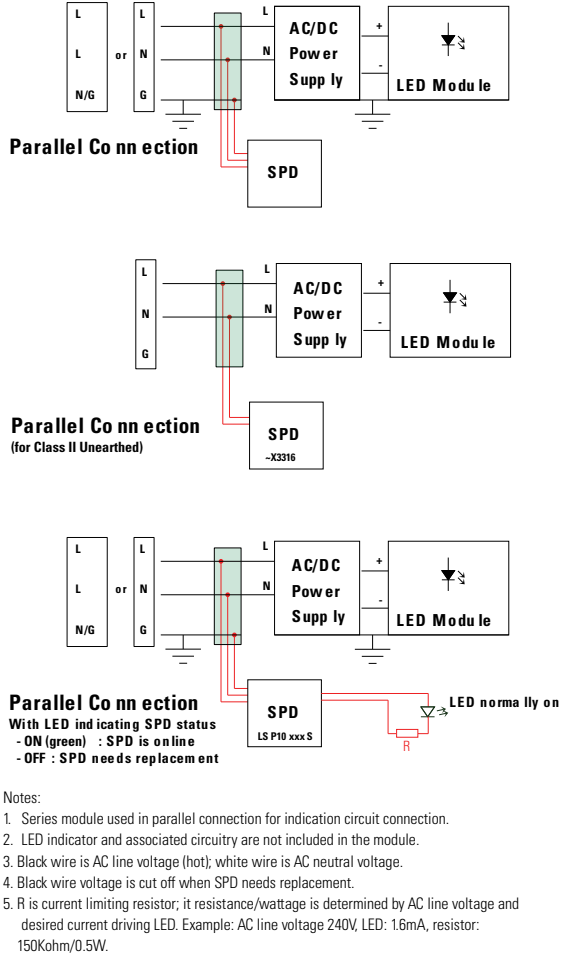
L
L
N/G
or
L
N
G
L
N
AC/DC
Power
Supply
+
-
LED Module

Parallel Connection

SPD

L
N
G
L
N
AC/DC
Power
Supply
+
-
LED Module

Parallel Connection
(for Class II Unearthed)

SPD
~X3316

L
L
N/G
or
L
N
G
L
N
AC/DC
Power
Supply
+
-
LED Module

Parallel Connection
With LED indicating SPD status
- ON (green) : SPD is online
- OFF : SPD needs replacement

SPD
LS P10 xxx S
LED normally on
R

Notes:
1. Series module used in parallel connection for indication circuit connection.
2. LED indicator and associated circuitry are not included in the module.
3. Black wire is AC line voltage (hot); white wire is AC neutral voltage.
4. Black wire voltage is cut off when SPD needs replacement.
5. R is current limiting resistor; it resistance/wattage is determined by AC line voltage and desired current driving LED. Example: AC line voltage 240V, LED: 1.6mA, resistor: 150Kohm/0.5W.